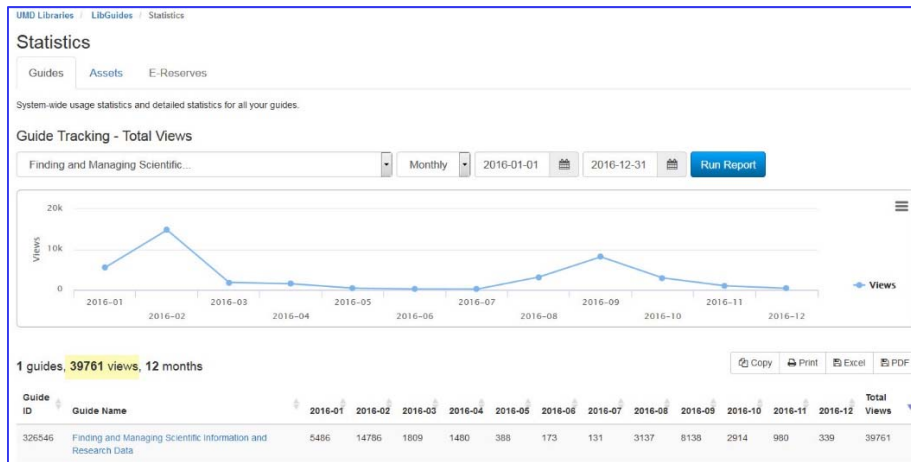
UMD Libraries / LibGuides / Statistics

Statistics

Guides Assets E-Reserves

System-wide usage statistics and detailed statistics for all your guides.

Guide Tracking - Total Views

Finding and Managing Scientific... Monthly 2016-01-01 2016-12-31 Run Report

20k
10k
0
Views

2016-01 2016-02 2016-03 2016-04 2016-05 2016-06 2016-07 2016-08 2016-09 2016-10 2016-11 2016-12

Views

1 guides, 39761 views, 12 months

Copy Print Excel PDF

| Guide ID | Guide Name | 2016-01 | 2016-02 | 2016-03 | 2016-04 | 2016-05 | 2016-06 | 2016-07 | 2016-08 | 2016-09 | 2016-10 | 2016-11 | 2016-12 | Total Views |
|---|---|---|---|---|---|---|---|---|---|---|---|---|---|---|
| 326546 | Finding and Managing Scientific Information and Research Data | 5486 | 14786 | 1809 | 1480 | 388 | 173 | 131 | 3137 | 8138 | 2914 | 980 | 339 | 39761 |